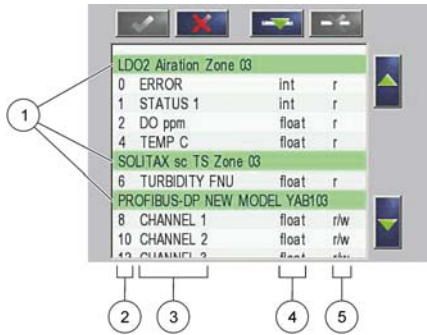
LDO2 Airation Zone 03
| | | | |
|---|---|---|---|
| 0 | ERROR | int | r |
| 1 | STATUS 1 | int | r |
| 2 | DO ppm | float | r |
| 4 | TEMP C | float | r |

SOLITAX sc TS Zone 03
| | | | |
|---|---|---|---|
| 6 | TURBIDITY FNU | float | r |

PROFIBUS-DP NEW MODEL YAB103
| | | | |
|---|---|---|---|
| 8 | CHANNEL 1 | float | r/w |
| 10 | CHANNEL 2 | float | r/w |
| 12 | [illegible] | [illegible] | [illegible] |

1
2
3
4
5